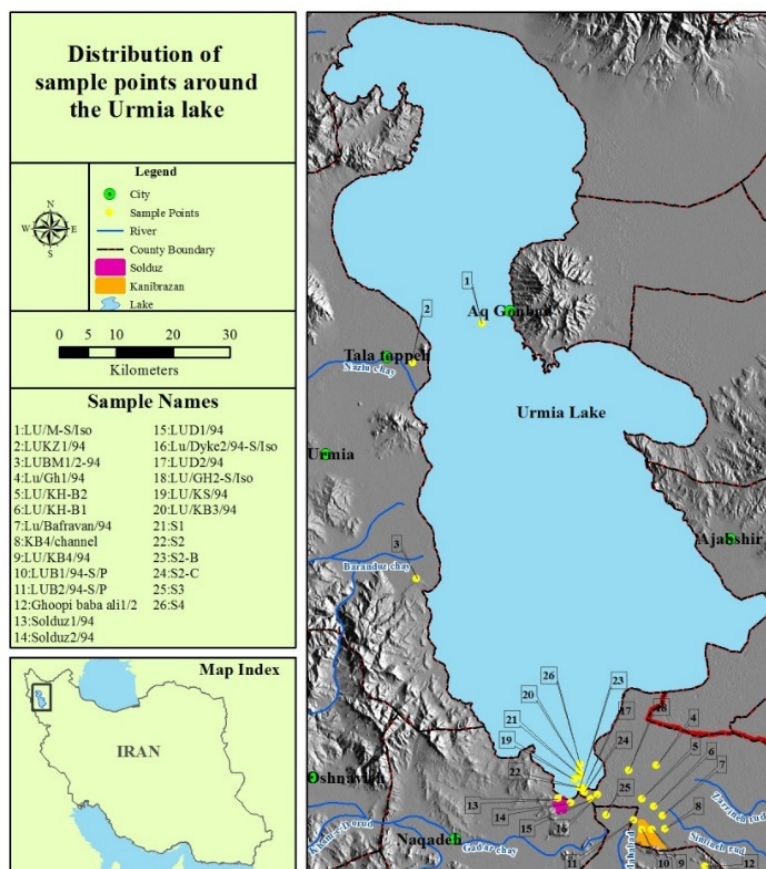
Distribution of sample points around the Urmia lake

Legend
City
Sample Points
River
County Boundary
Solduz
Kanibrazan
Lake

N
W E
S

0 5 10 20 30
Kilometers

Sample Names
1:LU/M-S/Iso
2:LUKZ1/94
3:LUBM1/2-94
4:Lu/Gh1/94
5:LU/KH-B2
6:LU/KH-B1
7:Lu/Bafravan/94
8:KB4/channel
9:LU/KB4/94
10:LUB1/94-S/P
11:LUB2/94-S/P
12:Ghoopi baba ali1/2
13:Solduz1/94
14:Solduz2/94
15:LUD1/94
16:Lu/Dyke2/94-S/Iso
17:LUD2/94
18:LU/GH2-S/Iso
19:LU/KS/94
20:LU/KB3/94
21:S1
22:S2
23:S2-B
24:S2-C
25:S3
26:S4

Map Index
IRAN

1
2
Aq Gonbad
Tala toppeh
Nazlu chay
Urmia Lake
Urmia
3
Barandooz chay
Ajabshir
26
23
20
17
18
21
4
19
24
5
6
7
22
25
8
13
14
15
16
Oshnavieh
Naqadeh
Gadar chay
Zarineh rud
Simineh rud
11
10
9
12